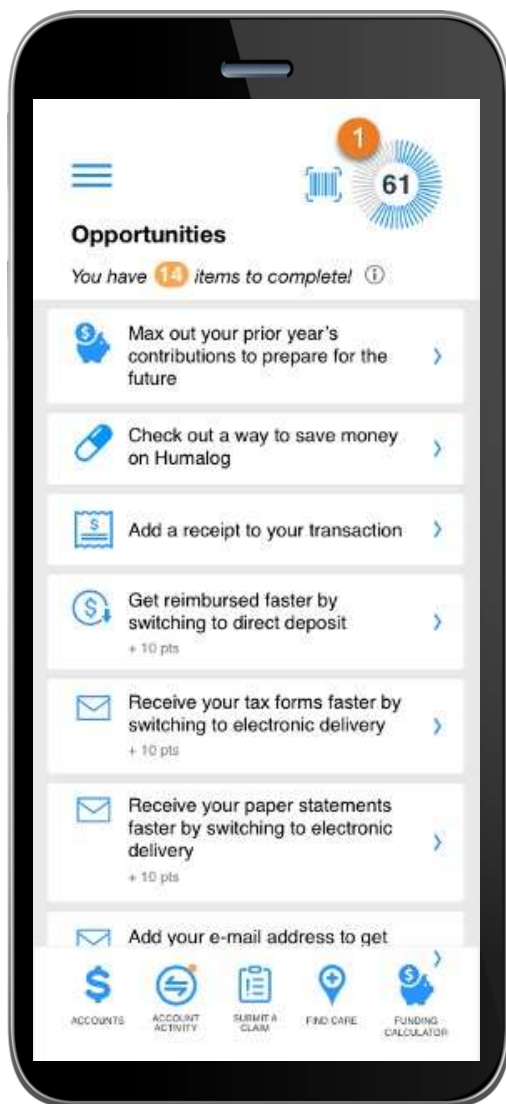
1

61

Opportunities

You have 14 items to complete!

Max out your prior year's contributions to prepare for the future

Check out a way to save money on Humalog

Add a receipt to your transaction

Get reimbursed faster by switching to direct deposit
+ 10 pts

Receive your tax forms faster by switching to electronic delivery
+ 10 pts

Receive your paper statements faster by switching to electronic delivery
+ 10 pts

Add your e-mail address to get

ACCOUNTS ACCOUNT ACTIVITY SUBMIT A CLAIM FIND CARE FUNDING CALCULATOR